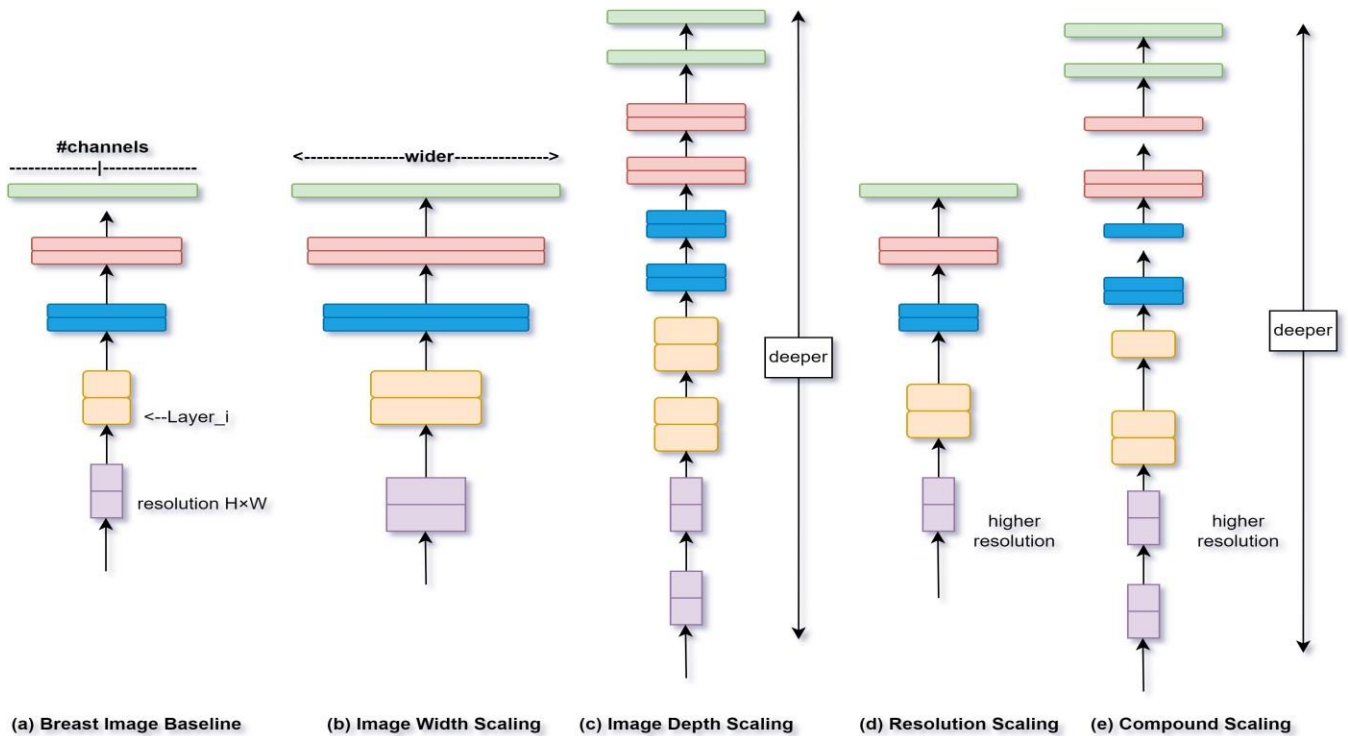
#channels
--------------|---------------

<---------------wider--------------->

<--Layer_i

resolution H×W

deeper

higher resolution

higher resolution

deeper

(a) Breast Image Baseline

(b) Image Width Scaling

(c) Image Depth Scaling

(d) Resolution Scaling

(e) Compound Scaling